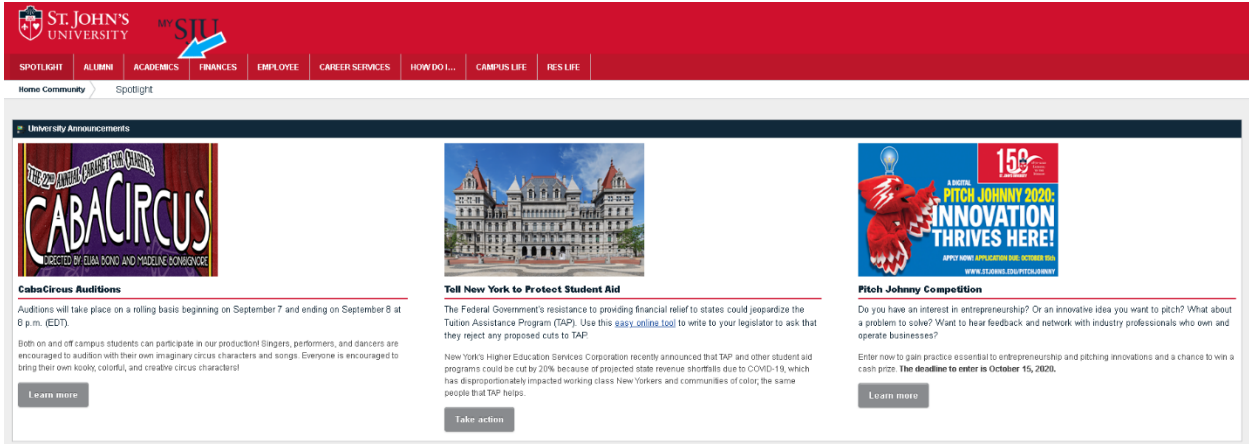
ST. JOHN'S UNIVERSITY

MY SJU

SPOTLIGHT ALUMNI ACADEMICS FINANCES EMPLOYEE CAREER SERVICES HOW DO I... CAMPUS LIFE RES LIFE

Home Community Spotlight

University Announcements

THE 22nd ANNUAL CABARET FOR CHARITY CABACIRCUS DIRECTED BY ELISA BONO AND MADELINE BONSIGNORE

CabaCircus Auditions

Auditions will take place on a rolling basis beginning on September 7 and ending on September 8 at 8 p.m. (EDT).

Both on and off campus students can participate in our production! Singers, performers, and dancers are encouraged to audition with their own imaginary circus characters and songs. Everyone is encouraged to bring their own kooky, colorful, and creative circus characters!

Learn more

Tell New York to Protect Student Aid

The Federal Government's resistance to providing financial relief to states could jeopardize the Tuition Assistance Program (TAP). Use this easy online tool to write to your legislator to ask that they reject any proposed cuts to TAP!

New York's Higher Education Services Corporation recently announced that TAP and other student aid programs could be cut by 20% because of projected state revenue shortfalls due to COVID-19, which has disproportionately impacted working class New Yorkers and communities of color, the same people that TAP helps.

Take action

150

A DIGITAL PITCH JOHNNY 2020: INNOVATION THRIVES HERE!

APPLY NOW! APPLICATION DUE: OCTOBER 15th

WWW.STJOHNS.EDU/PITCHJOHNNY

Pitch Johnny Competition

Do you have an interest in entrepreneurship? Or an innovative idea you want to pitch? What about a problem to solve? Want to hear feedback and network with industry professionals who own and operate businesses?

Enter now to gain practice essential to entrepreneurship and pitching innovations and a chance to win a cash prize. The deadline to enter is October 15, 2020.

Learn more